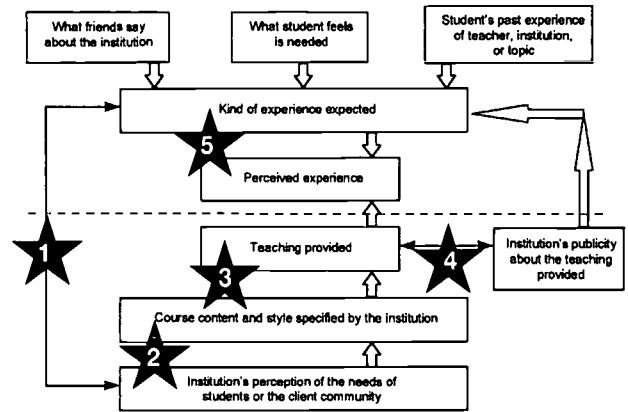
What friends say about the institution

What student feels is needed

Student's past experience of teacher, institution, or topic

Kind of experience expected

5

Perceived experience

1

Teaching provided

3

4

Institution's publicity about the teaching provided

Course content and style specified by the institution

2

Institution's perception of the needs of students or the client community